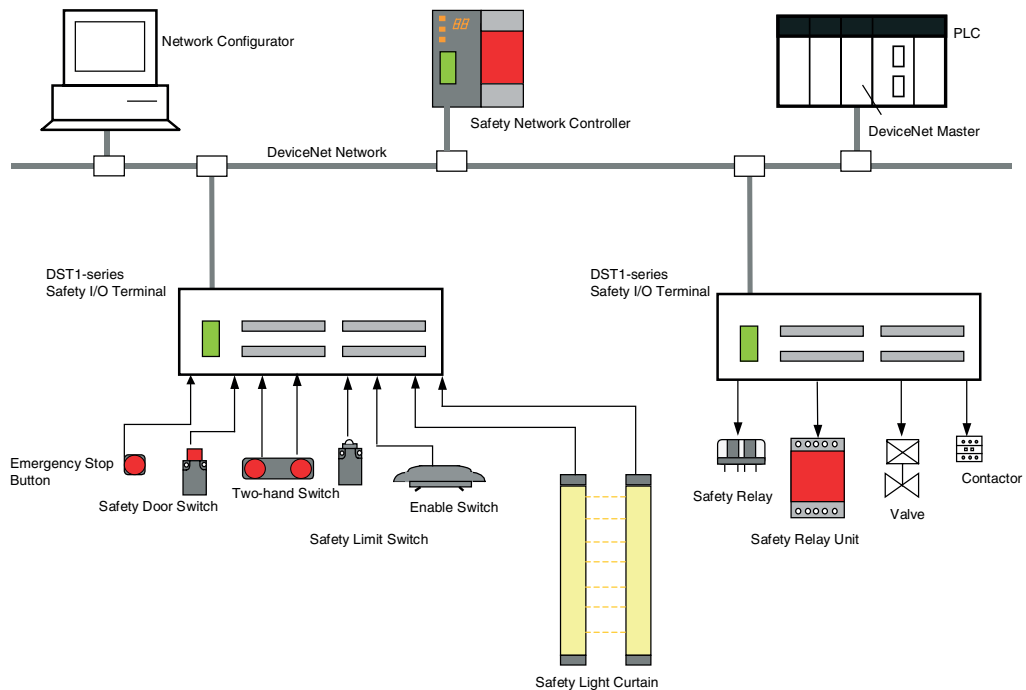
Network Configurator

Safety Network Controller

PLC

DeviceNet Master

DeviceNet Network

DST1-series
Safety I/O Terminal

DST1-series
Safety I/O Terminal

Emergency Stop Button

Safety Door Switch

Two-hand Switch

Enable Switch

Safety Limit Switch

Safety Light Curtain

Safety Relay

Safety Relay Unit

Valve

Contactor